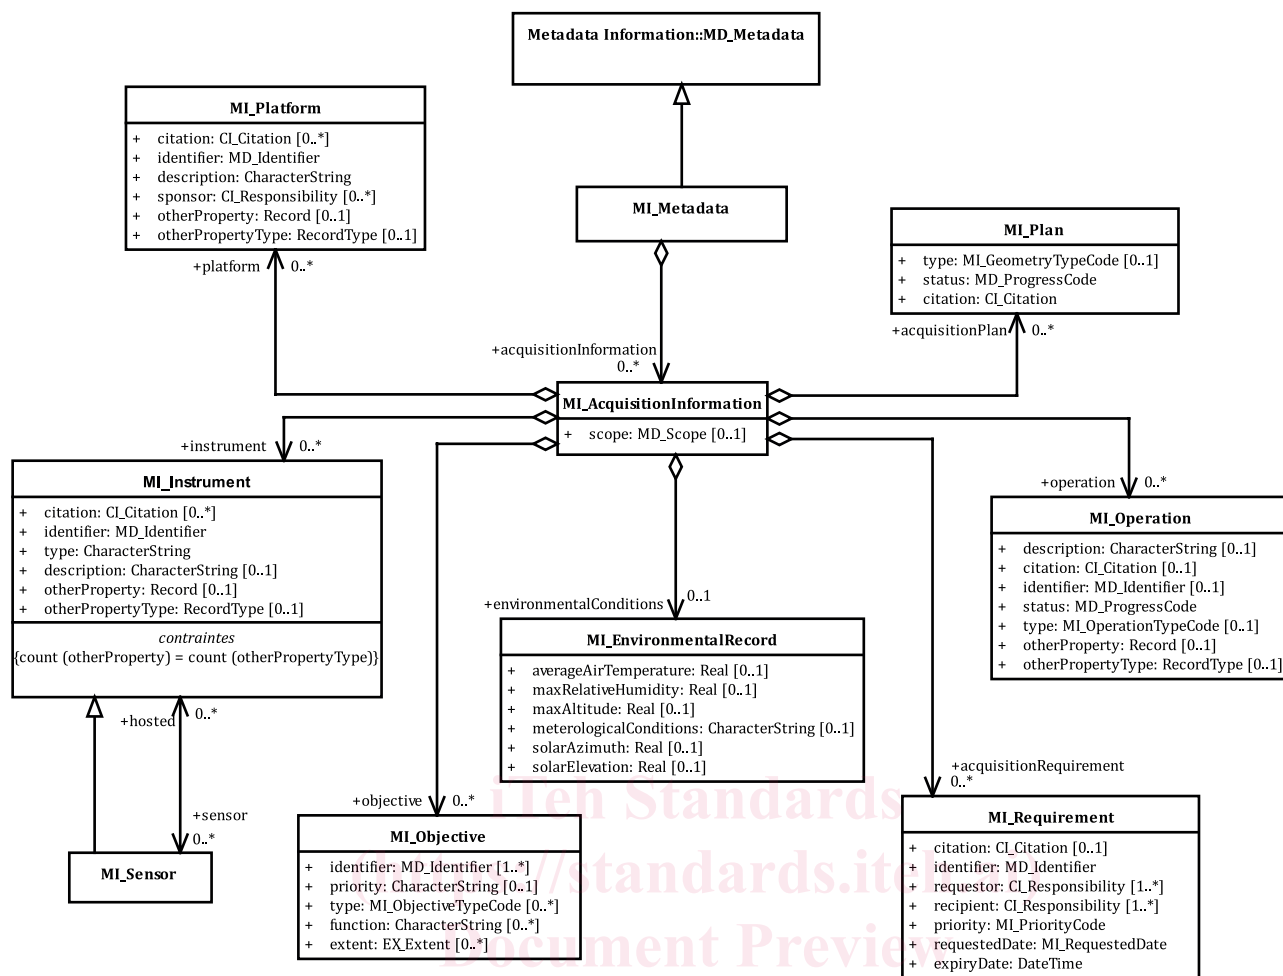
Metadata Information::MD_Metadata

MI_Platform

+ citation: CI_Citation [0..*]
+ identifier: MD_Identifier
+ description: CharacterString
+ sponsor: CI_Responsibility [0..*]
+ otherProperty: Record [0..1]
+ otherPropertyType: RecordType [0..1]

+platform 0..*

MI_Metadata

MI_Plan

+ type: MI_GeometryTypeCode [0..1]
+ status: MD_ProgressCode
+ citation: CI_Citation

+acquisitionPlan 0..*

+acquisitionInformation 0..*

MI_AcquisitionInformation

+ scope: MD_Scope [0..1]

+instrument 0..*

MI_Instrument

+ citation: CI_Citation [0..*]
+ identifier: MD_Identifier
+ type: CharacterString
+ description: CharacterString [0..1]
+ otherProperty: Record [0..1]
+ otherPropertyType: RecordType [0..1]

contraintes
{count (otherProperty) = count (otherPropertyType)}

+operation 0..*

MI_Operation

+ description: CharacterString [0..1]
+ citation: CI_Citation [0..1]
+ identifier: MD_Identifier [0..1]
+ status: MD_ProgressCode
+ type: MI_OperationTypeCode [0..1]
+ otherProperty: Record [0..1]
+ otherPropertyType: RecordType [0..1]

+environmentalConditions 0..1

MI_EnvironmentalRecord

+ averageAirTemperature: Real [0..1]
+ maxRelativeHumidity: Real [0..1]
+ maxAltitude: Real [0..1]
+ meterologicalConditions: CharacterString [0..1]
+ solarAzimuth: Real [0..1]
+ solarElevation: Real [0..1]

+hosted 0..*

+sensor 0..*

MI_Sensor

+objective 0..*

MI_Objective

+ identifier: MD_Identifier [1..*]
+ priority: CharacterString [0..1]
+ type: MI_ObjectiveTypeCode [0..*]
+ function: CharacterString [0..*]
+ extent: EX_Extent [0..*]

+acquisitionRequirement 0..*

MI_Requirement

+ citation: CI_Citation [0..1]
+ identifier: MD_Identifier
+ requestor: CI_Responsibility [1..*]
+ recipient: CI_Responsibility [1..*]
+ priority: MI_PriorityCode
+ requestedDate: MI_RequestedDate
+ expiryDate: DateTime

iTeh Standards
https://standards.iteh.ai
Document Preview